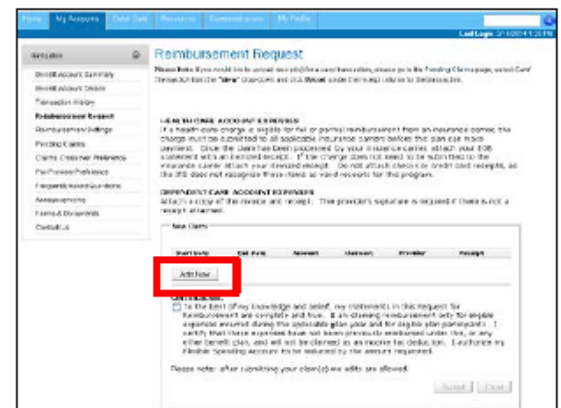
Home My Accounts Debit Card Resources Communications My Profile

Last Login: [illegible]

Navigation

Benefit Account Summary
Benefit Account Details
Transaction History
Reimbursement Request
Reimbursement Settings
Pending Claims
Claims Crossover Preference
Plan Provider Preference
Frequently Asked Questions
Announcements
Forms & Documents
Contact Us

Reimbursement Request

Please Note: If you would like to upload receipt(s) for a card transaction, please go to the Pending Claims page, select Card Transaction from the "View" drop-down and click Upload under the Receipt column to the transaction.

HEALTH CARE ACCOUNT EXPENSES
If a health care charge is eligible for full or partial reimbursement from an insurance carrier, the charge must be submitted to all applicable insurance carriers before the claim can be made payment. Once the claim has been processed by your insurance carrier, attach your EOB statement with an itemized receipt. If the charge does not need to be submitted to the insurance carrier, attach your itemized receipt. Do not attach checks or credit card receipts, as the IRS does not recognize these items as valid receipts for this program.

DEPENDENT CARE ACCOUNT EXPENSES
Attach a copy of the invoice and receipt. This provider's signature is required if there is not a receipt attached.

New Claims

| Start Date | End Date | Amount | Overview | Provider | Receipt |
|---|---|---|---|---|---|

Add New

Certification
To the best of my knowledge and belief, my statements in this Request for Reimbursement are complete and true. I am claiming reimbursement only for eligible expenses incurred during the applicable plan year and for eligible plan participants. I certify that these expenses have not been previously reimbursed under this, or any other benefit plan, and will not be claimed as an income tax deduction. I authorize my Flexible Spending Account to be reduced by the amount requested.

Please note: after submitting your claim(s) no edits are allowed.

Submit Clear